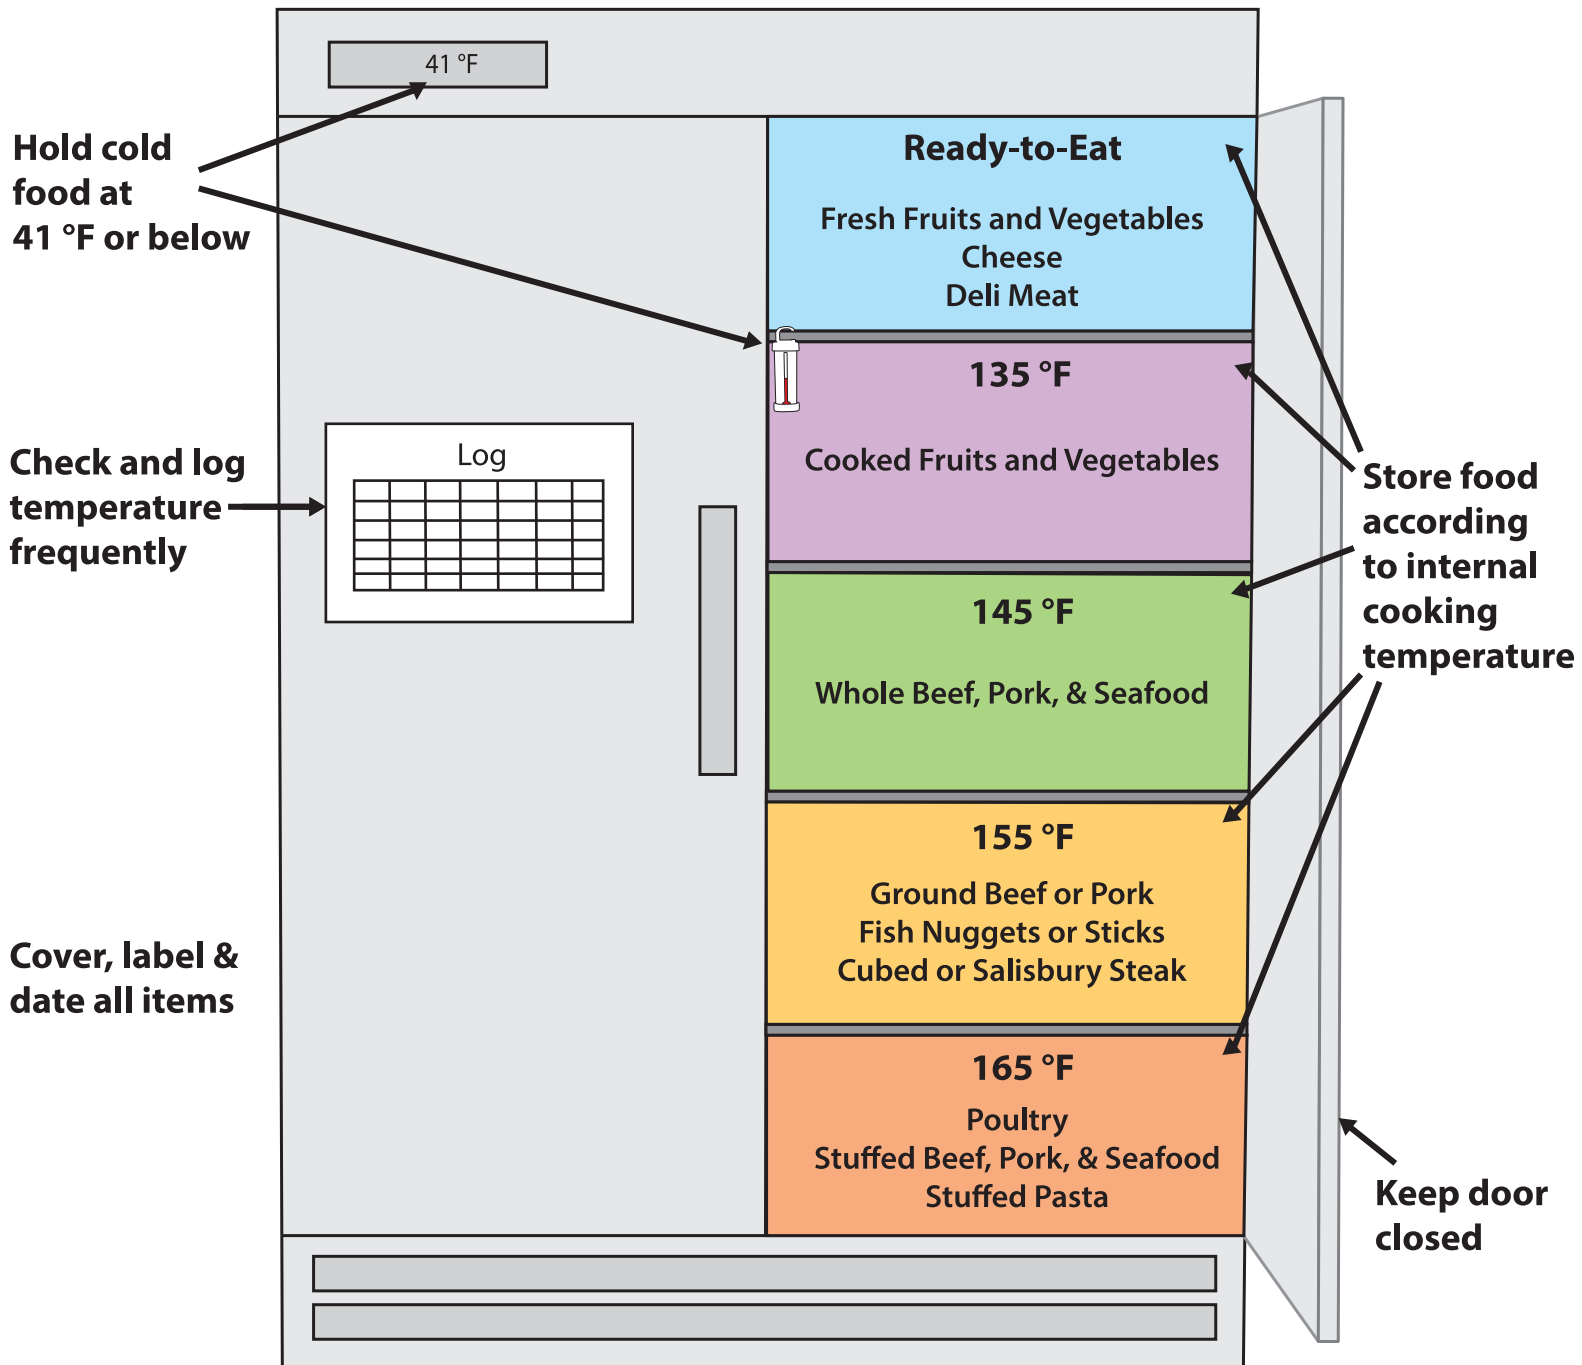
41 °F

Hold cold food at 41 °F or below

Ready-to-Eat

Fresh Fruits and Vegetables
Cheese
Deli Meat

135 °F

Cooked Fruits and Vegetables

Check and log temperature frequently

Log

Store food according to internal cooking temperature

145 °F

Whole Beef, Pork, & Seafood

155 °F

Ground Beef or Pork
Fish Nuggets or Sticks
Cubed or Salisbury Steak

Cover, label & date all items

165 °F

Poultry
Stuffed Beef, Pork, & Seafood
Stuffed Pasta

Keep door closed